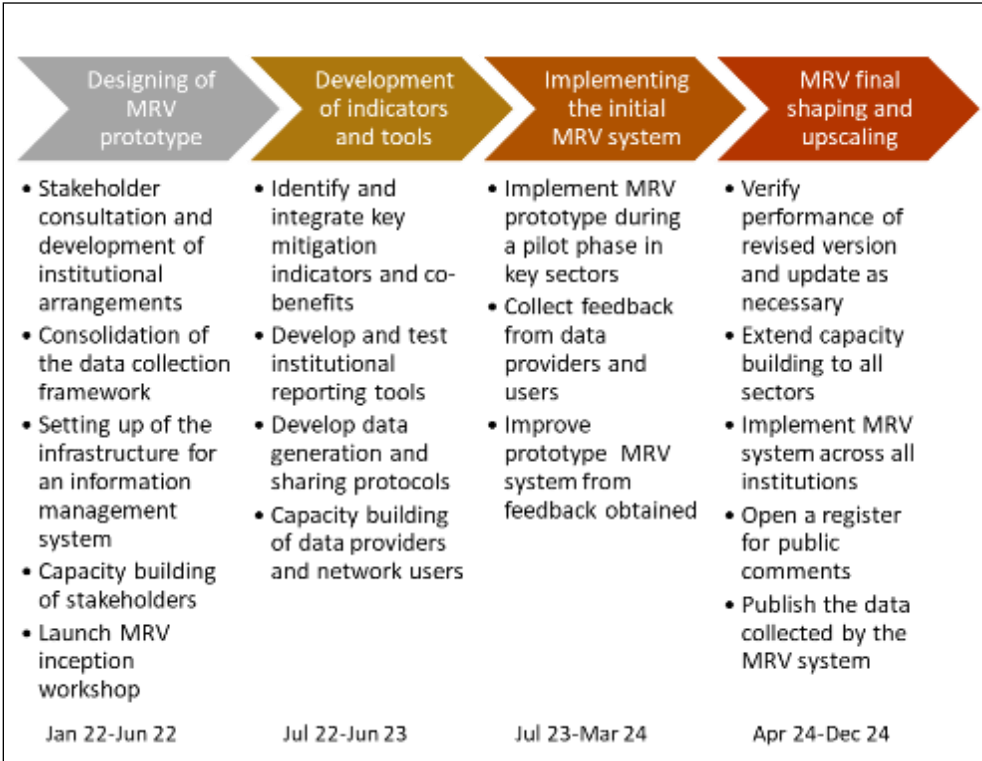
Designing of MRV prototype

- Stakeholder consultation and development of institutional arrangements
- Consolidation of the data collection framework
- Setting up of the infrastructure for an information management system
- Capacity building of stakeholders
- Launch MRV inception workshop

Jan 22-Jun 22

Development of indicators and tools

- Identify and integrate key mitigation indicators and co-benefits
- Develop and test institutional reporting tools
- Develop data generation and sharing protocols
- Capacity building of data providers and network users

Jul 22-Jun 23

Implementing the initial MRV system

- Implement MRV prototype during a pilot phase in key sectors
- Collect feedback from data providers and users
- Improve prototype MRV system from feedback obtained

Jul 23-Mar 24

MRV final shaping and upscaling

- Verify performance of revised version and update as necessary
- Extend capacity building to all sectors
- Implement MRV system across all institutions
- Open a register for public comments
- Publish the data collected by the MRV system

Apr 24-Dec 24